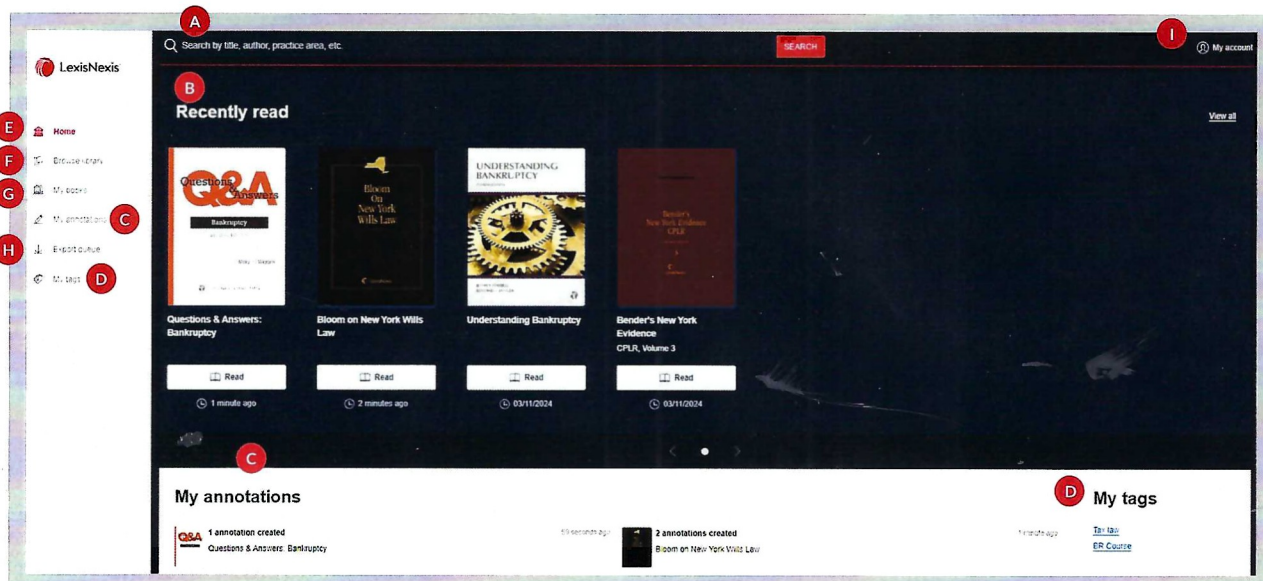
A

Search by title, author, practice area, etc.

SEARCH

I

My account

LexisNexis

B

Recently read

View all

E Home

F Browse library

G My books

My annotations C

H Export queue

My tags D

Questions & Answers
Bankruptcy

Bloom On New York Wills Law

UNDERSTANDING BANKRUPTCY

Bender's New York Evidence CPLR

Questions & Answers: Bankruptcy

Bloom on New York Wills Law

Understanding Bankruptcy

Bender's New York Evidence
CPLR, Volume 3

Read

Read

Read

Read

1 minute ago

2 minutes ago

03/11/2024

03/11/2024

C

My annotations

D

My tags

Q&A

1 annotation created

Questions & Answers: Bankruptcy

59 seconds ago

2 annotations created

Bloom on New York Wills Law

1 minute ago

Tax law

ER Course